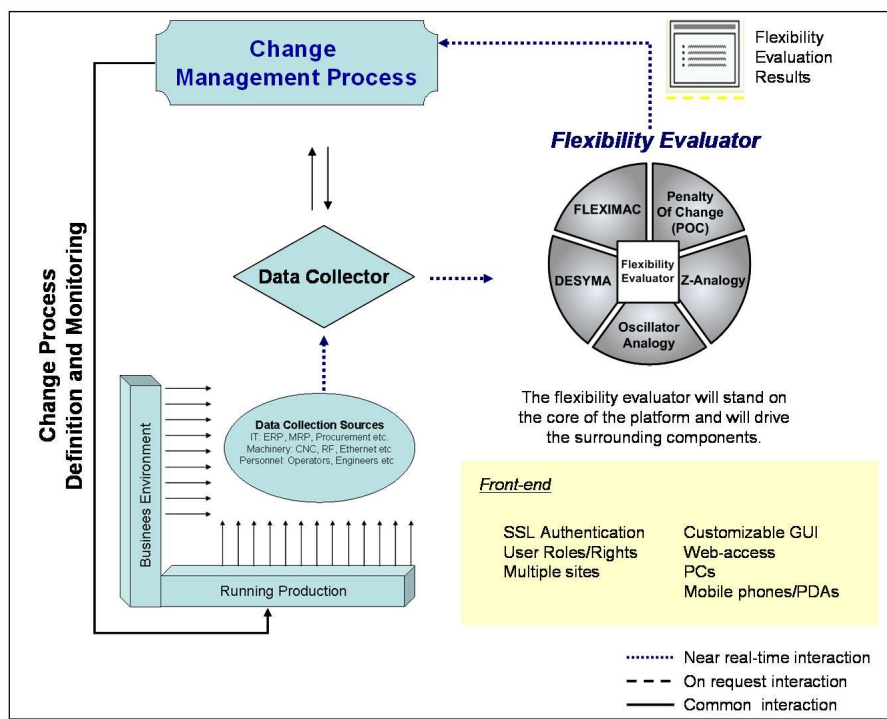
Change Management Process

Flexibility Evaluation Results

Flexibility Evaluator

FLEXIMAC

Penalty Of Change (POC)

Flexibility Evaluator

DESYMA

Z-Analogy

Oscillator Analogy

Change Process Definition and Monitoring

Data Collector

The flexibility evaluator will stand on the core of the platform and will drive the surrounding components.

Business Environment

Data Collection Sources
IT: ERP, MRP, Procurement etc.
Machinery: CNC, RF, Ethernet etc
Personnel: Operators, Engineers etc

Running Production

Front-end

SSL Authentication
User Roles/Rights
Multiple sites

Customizable GUI
Web-access
PCs
Mobile phones/PDAs

Near real-time interaction
On request interaction
Common interaction